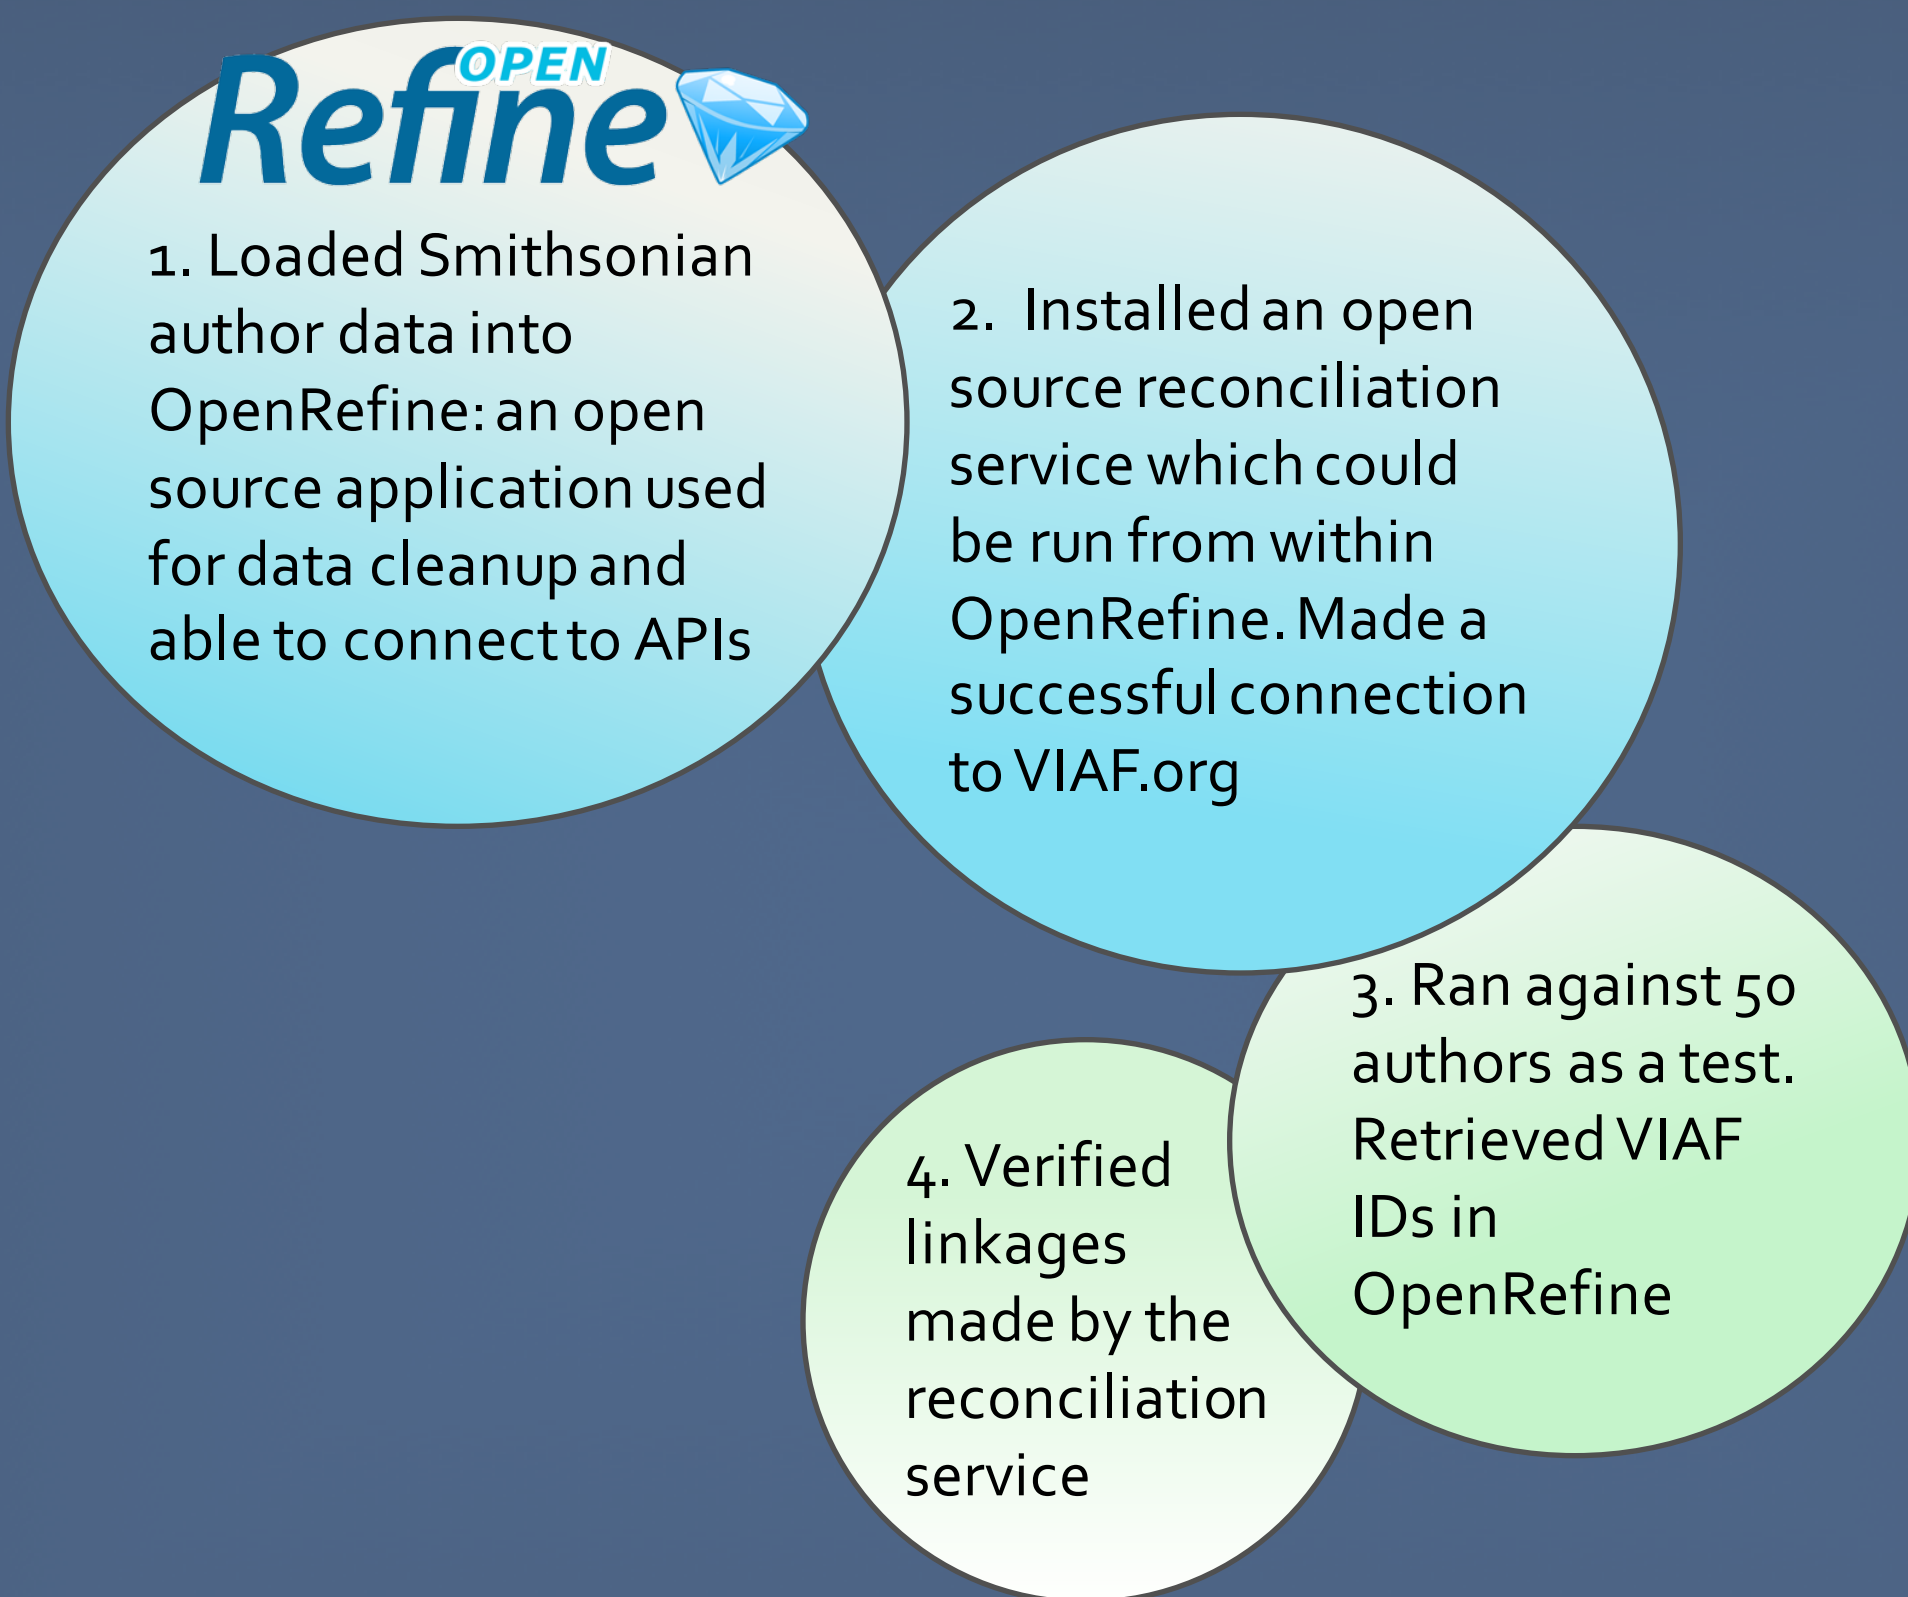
OPEN Refine

1. Loaded Smithsonian author data into OpenRefine: an open source application used for data cleanup and able to connect to APIs

2. Installed an open source reconciliation service which could be run from within OpenRefine. Made a successful connection to VIAF.org

3. Ran against 50 authors as a test. Retrieved VIAF IDs in OpenRefine

4. Verified linkages made by the reconciliation service